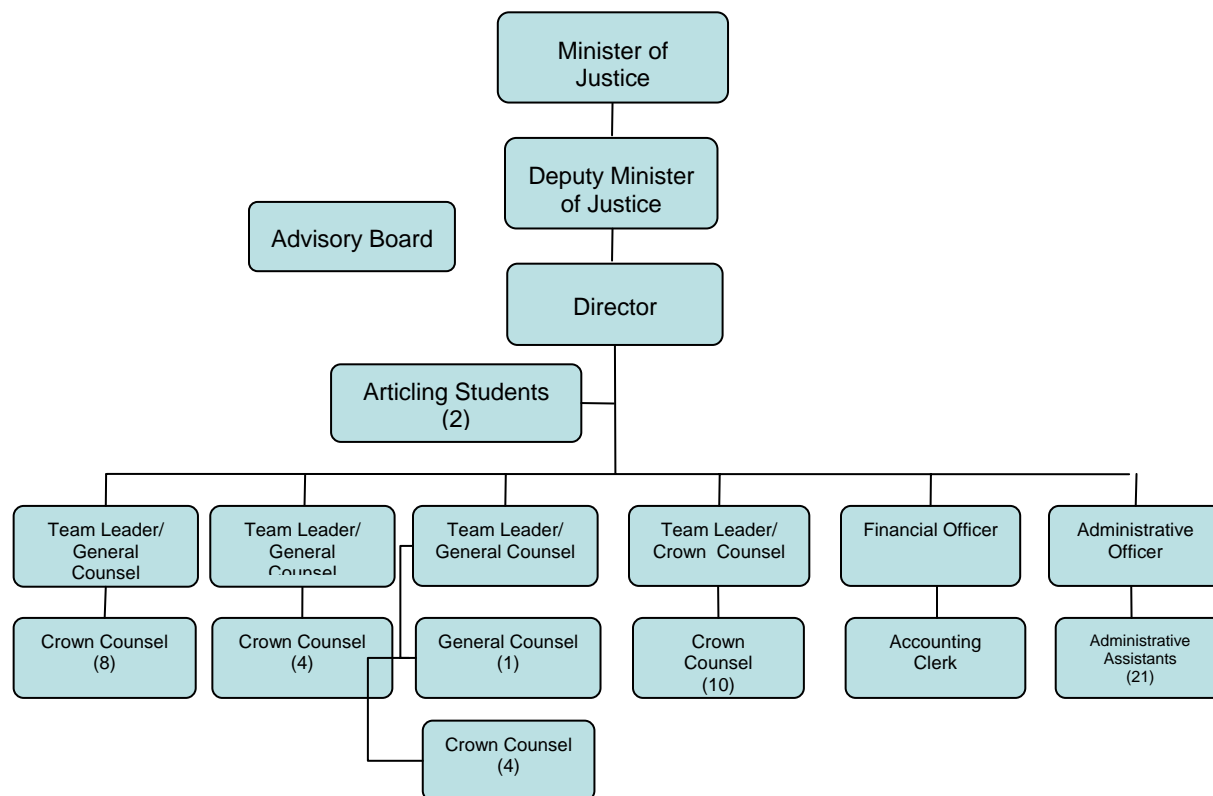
Minister of Justice

Deputy Minister of Justice

Advisory Board

Director

Articling Students (2)

Team Leader/ General Counsel

Team Leader/ General Counsel

Team Leader/ General Counsel

Team Leader/ Crown Counsel

Financial Officer

Administrative Officer

Crown Counsel (8)

Crown Counsel (4)

General Counsel (1)

Crown Counsel (10)

Accounting Clerk

Administrative Assistants (21)

Crown Counsel (4)